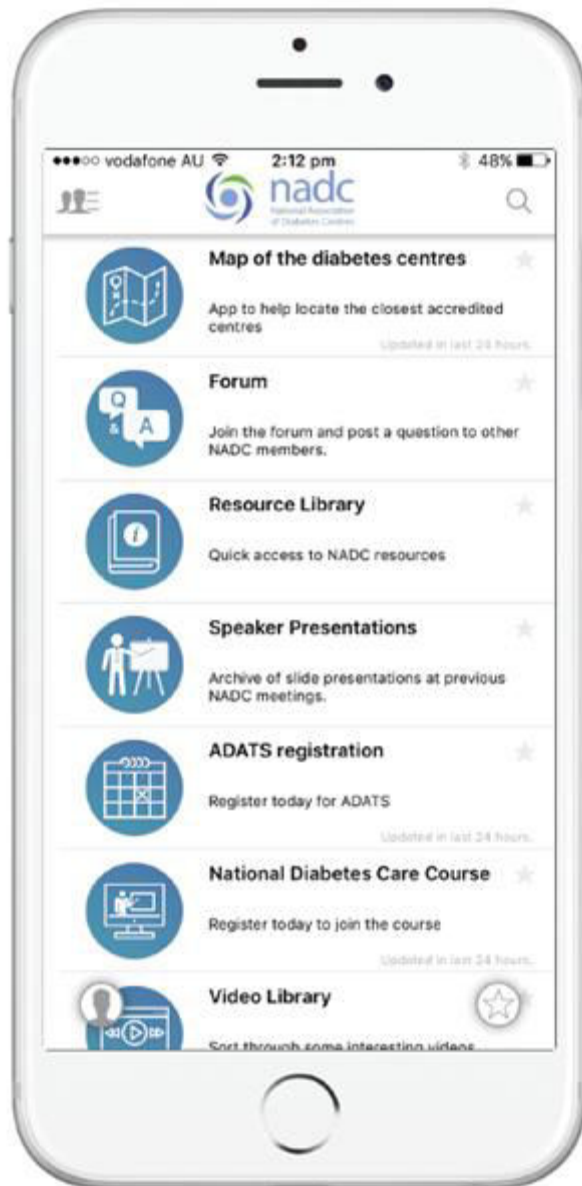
●●●○○ vodafone AU 2:12 pm 48%

nadc
National Association of Diabetes Centres

Map of the diabetes centres
App to help locate the closest accredited centres
Updated in last 24 hours

Q & A
Forum
Join the forum and post a question to other NADC members.

Resource Library
Quick access to NADC resources

Speaker Presentations
Archive of slide presentations at previous NADC meetings.

ADATS registration
Register today for ADATS
Updated in last 24 hours

National Diabetes Care Course
Register today to join the course
Updated in last 24 hours

Video Library
Sort through some interesting videos...